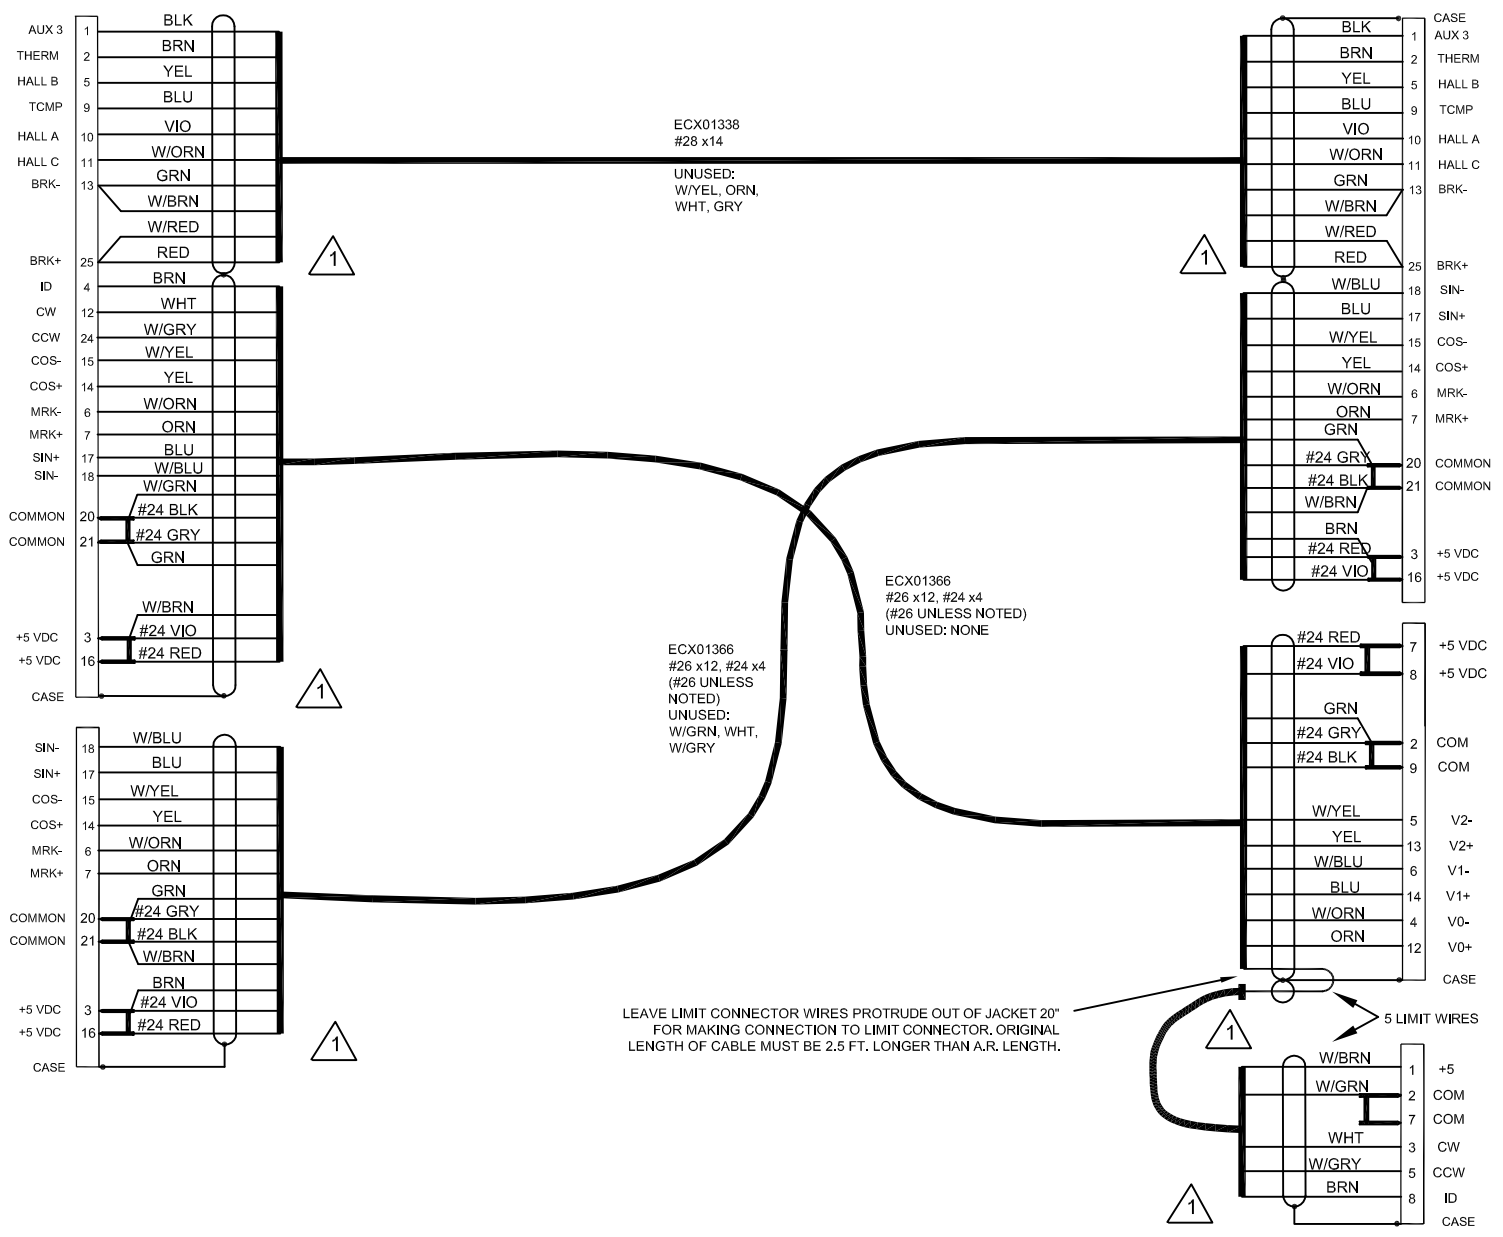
AUX 3 1 BLK
THERM 2 BRN
HALL B 5 YEL
TCMP 9 BLU
HALL A 10 VIO
HALL C 11 W/ORN
BRK- 13 GRN
W/BRN
W/RED
BRK+ 25 RED
1

ID 4 BRN
CW 12 WHT
CCW 24 W/GRY
COS- 15 W/YEL
COS+ 14 YEL
MRK- 6 W/ORN
MRK+ 7 ORN
SIN+ 17 BLU
SIN- 18 W/BLU
W/GRN
COMMON 20 #24 BLK
COMMON 21 #24 GRY
GRN
W/BRN
+5 VDC 3 #24 VIO
+5 VDC 16 #24 RED
CASE
1

SIN- 18 W/BLU
SIN+ 17 BLU
COS- 15 W/YEL
COS+ 14 YEL
MRK- 6 W/ORN
MRK+ 7 ORN
GRN
COMMON 20 #24 GRY
COMMON 21 #24 BLK
W/BRN
BRN
+5 VDC 3 #24 VIO
+5 VDC 16 #24 RED
CASE
1

ECX01338
#28 x14

UNUSED:
W/YEL, ORN,
WHT, GRY

ECX01366
#26 x12, #24 x4
(#26 UNLESS NOTED)
UNUSED: NONE

ECX01366
#26 x12, #24 x4
(#26 UNLESS NOTED)
UNUSED:
W/GRN, WHT,
W/GRY

CASE
BLK 1 AUX 3
BRN 2 THERM
YEL 5 HALL B
BLU 9 TCMP
VIO 10 HALL A
W/ORN 11 HALL C
GRN 13 BRK-
W/BRN
W/RED
RED 25 BRK+
1

W/BLU 18 SIN-
BLU 17 SIN+
W/YEL 15 COS-
YEL 14 COS+
W/ORN 6 MRK-
ORN 7 MRK+
GRN
#24 GRY 20 COMMON
#24 BLK 21 COMMON
W/BRN
BRN
#24 RED 3 +5 VDC
#24 VIO 16 +5 VDC

#24 RED 7 +5 VDC
#24 VIO 8 +5 VDC
GRN
#24 GRY 2 COM
#24 BLK 9 COM
W/YEL 5 V2-
YEL 13 V2+
W/BLU 6 V1-
BLU 14 V1+
W/ORN 4 V0-
ORN 12 V0+
CASE

LEAVE LIMIT CONNECTOR WIRES PROTRUDE OUT OF JACKET 20" FOR MAKING CONNECTION TO LIMIT CONNECTOR. ORIGINAL LENGTH OF CABLE MUST BE 2.5 FT. LONGER THAN A.R. LENGTH.

1
5 LIMIT WIRES

W/BRN 1 +5
W/GRN 2 COM
7 COM
WHT 3 CW
W/GRY 5 CCW
BRN 8 ID
CASE
1